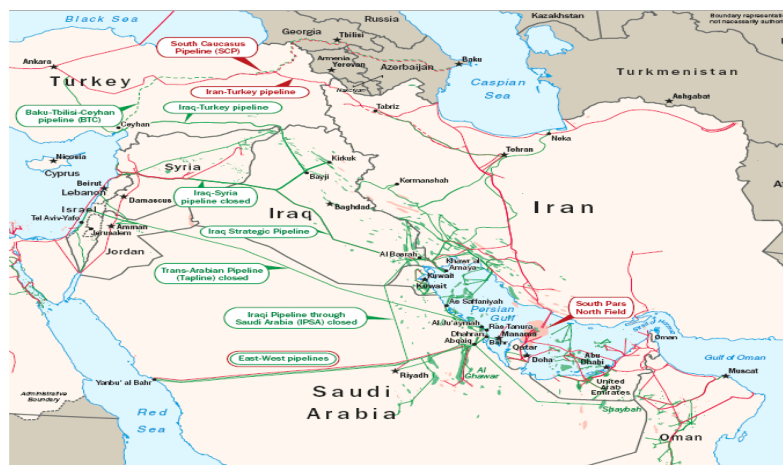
Black Sea
Russia
Kazakhstan
Boundary representation not necessarily authoritative
Georgia
Tbilisi
South Caucasus Pipeline (SCP)
Baku
Ankara
Armenia
Yerevan
Azerbaijan
Turkey
Iran-Turkey pipeline
Caspian Sea
Turkmenistan
Nakchivan
Ashgabat
Baku-Tbilisi-Ceyhan pipeline (BTC)
Iraq-Turkey pipeline
Tabriz
Ceyhan
Neka
Nicosia
Cyprus
Syria
Kirkuk
Tehran
Beirut
Lebanon
Bayji
Kermanshah
Israel
Damascus
Iraq-Syria pipeline closed
Tel Aviv-Yafo
Amman
Jerusalem
Iraq
Baghdad
Iran
Iraq Strategic Pipeline
Jordan
Al Basrah
Khawr al Amaya
Trans-Arabian Pipeline (Tapline) closed
Kuwait
Kuwait
Ras Saffaniyah
South Pars North Field
Iraqi Pipeline through Saudi Arabia (IPSA) closed
Persian Gulf
Al Ju'aymah
Ras Tanura
Manama
Dhahran
Abqaiq
Bahr.
Qatar
Doha
Oman
Abu Dhabi
East-West pipelines
Gulf of Oman
Yanbu' al Bahr
Riyadh
Al Ghawar
Muscat
United Arab Emirates
Administrative Boundary
Saudi Arabia
Shaybah
Red Sea
Oman